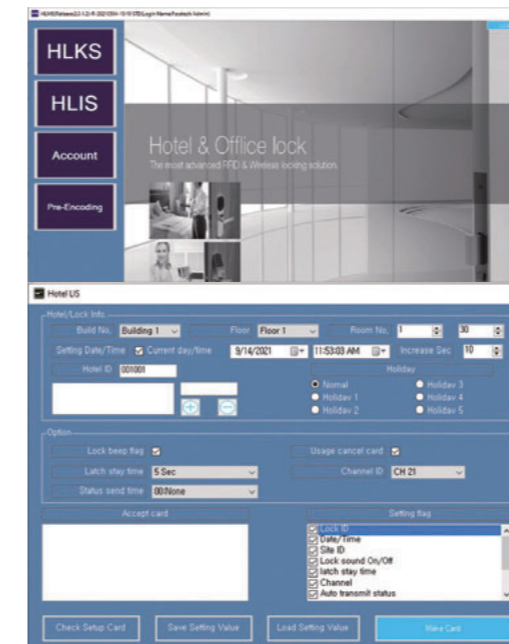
HLKS(Release 3.2.1.2) R 2021/09/10 (DB)(Login Name:Fastech Admin)

HLKS

HLIS

Account

Pre-Encoding

Hotel & Office lock

The most advanced RFID & Wireless locking solution.

Hotel LIS

Hotel/Lock Info

Build No. Building 1

Floor Floor 1

Room No. 1 30

Setting Date/Time Current day/time 9/14/2021 11:53:03 AM Increase Sec 10

Hotel ID 001001

Holiday

Nomal

Holiday 1

Holiday 2

Holiday 3

Holiday 4

Holiday 5

Option

Lock beep flag

Usage cancel card

Latch stay time 5 Sec

Channel ID CH 21

Status send time 00:None

Accept card

Setting flag

Lock ID

Date/Time

Site ID

Lock sound On/Off

latch stay time

Channel

Auto transmit status

Check Setup Card

Save Setting Value

Load Setting Value

Make Card